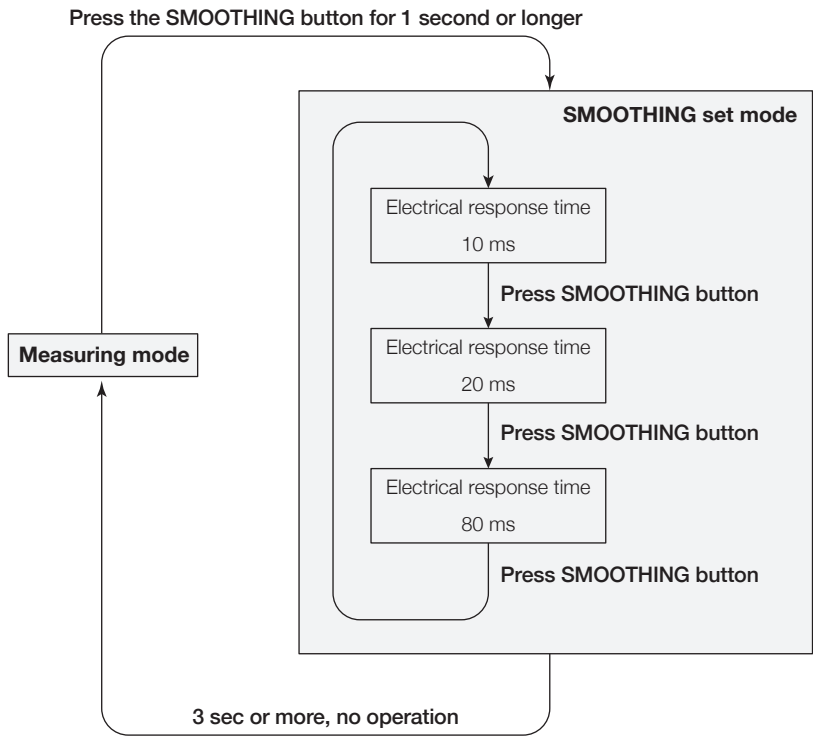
Press the SMOOTHING button for 1 second or longer

SMOOTHING set mode

Measuring mode

Electrical response time
10 ms

Press SMOOTHING button

Electrical response time
20 ms

Press SMOOTHING button

Electrical response time
80 ms

Press SMOOTHING button

3 sec or more, no operation